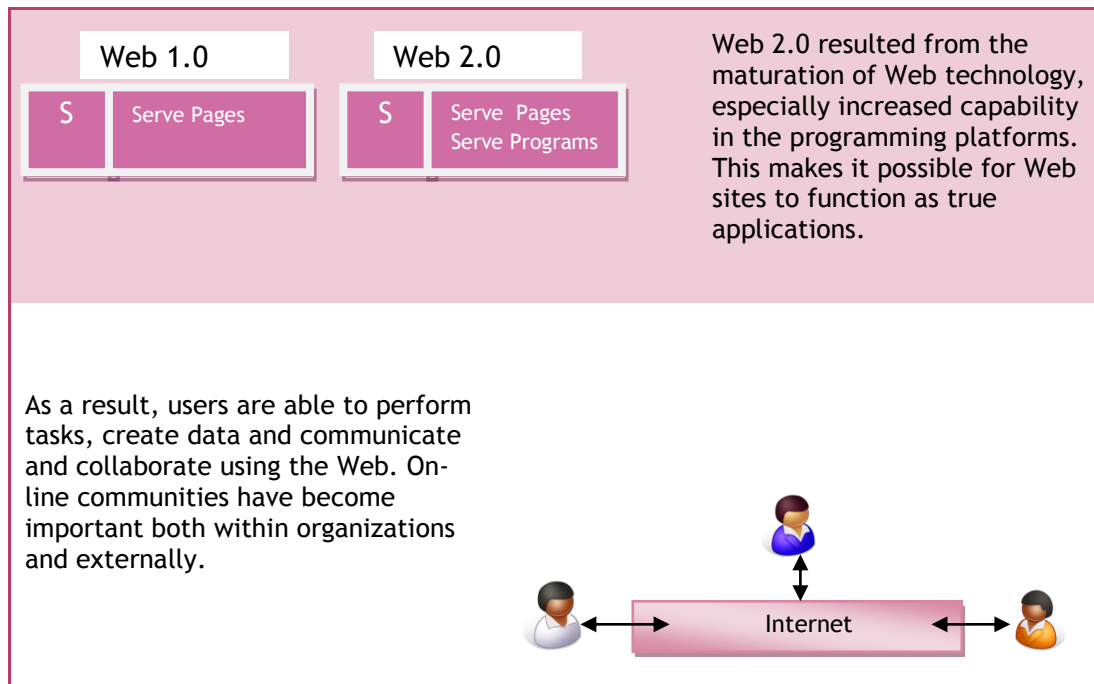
Web 1.0

S

Serve Pages

Web 2.0

S

Serve Pages
Serve Programs

Web 2.0 resulted from the maturation of Web technology, especially increased capability in the programming platforms. This makes it possible for Web sites to function as true applications.

As a result, users are able to perform tasks, create data and communicate and collaborate using the Web. Online communities have become important both within organizations and externally.

Internet